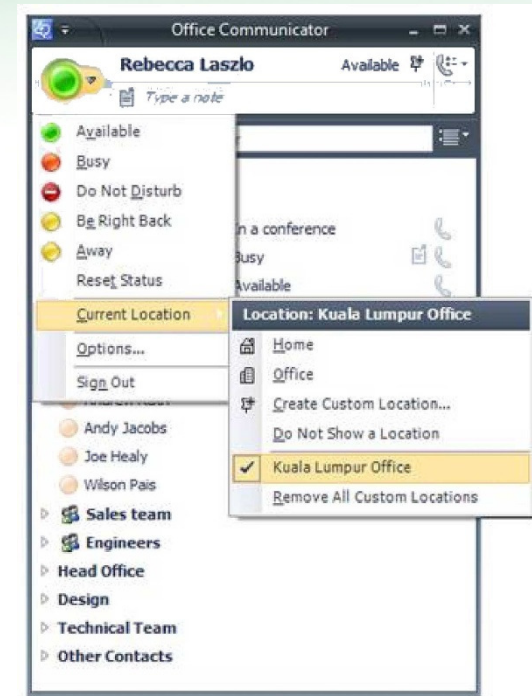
Office Communicator

Rebecca Laszlo

Available

Type a note

Available
Busy
Do Not Disturb
Be Right Back
Away
Reset Status
Current Location
Options...
Sign Out

n a conference
Busy
Available

Location: Kuala Lumpur Office
Home
Office
Create Custom Location...
Do Not Show a Location
Kuala Lumpur Office
Remove All Custom Locations

Andy Jacobs
Joe Healy
Wilson Pais
Sales team
Engineers
Head Office
Design
Technical Team
Other Contacts